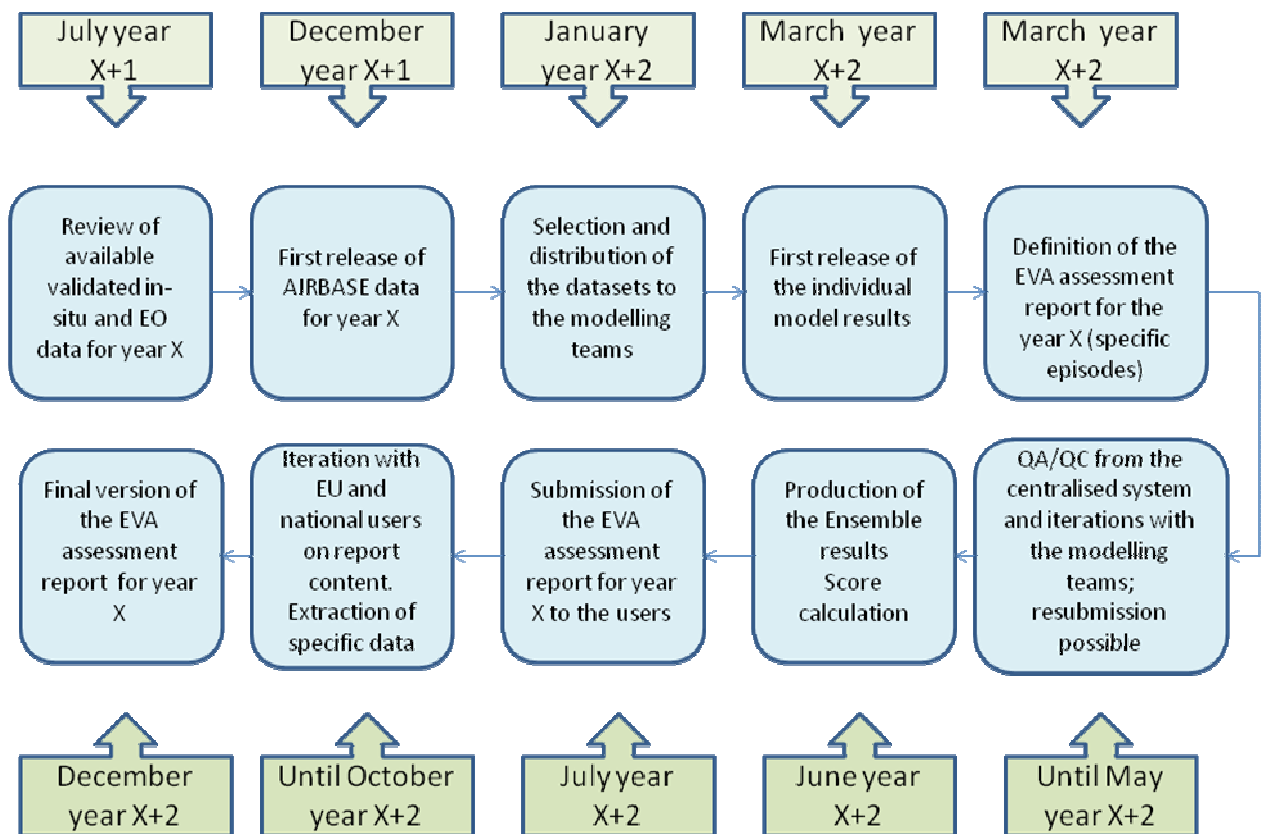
July year X+1

December year X+1

January year X+2

March year X+2

March year X+2

Review of available validated in-situ and EO data for year X

First release of AIRBASE data for year X

Selection and distribution of the datasets to the modelling teams

First release of the individual model results

Definition of the EVA assessment report for the year X (specific episodes)

QA/QC from the centralised system and iterations with the modelling teams; resubmission possible

Production of the Ensemble results Score calculation

Submission of the EVA assessment report for year X to the users

Iteration with EU and national users on report content. Extraction of specific data

Final version of the EVA assessment report for year X

December year X+2

Until October year X+2

July year X+2

June year X+2

Until May year X+2